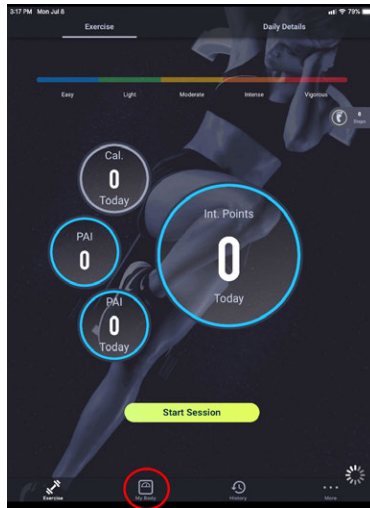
3:17 PM Mon Jul 8

79%

Exercise

Daily Details

Easy

Light

Moderate

Intense

Vigorous

0

Steps

Cal.

0

Today

PAI

0

Int. Points

0

Today

PAI

0

Today

Start Session

Exercise

My Body

History

More